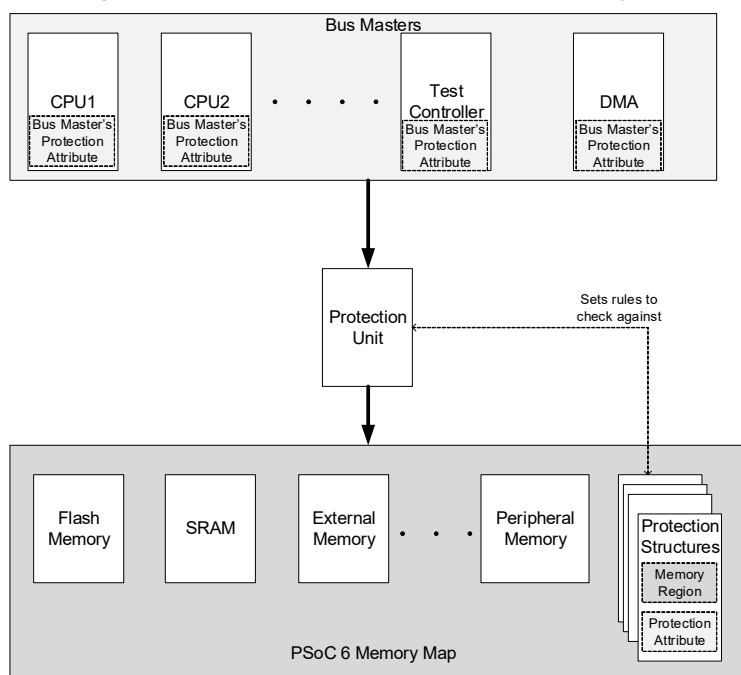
Bus Masters

CPU1
Bus Master's Protection Attribute

CPU2
Bus Master's Protection Attribute

Test Controller
Bus Master's Protection Attribute

DMA
Bus Master's Protection Attribute

Protection Unit

Sets rules to check against

Flash Memory

SRAM

External Memory

Peripheral Memory

Protection Structures
Memory Region
Protection Attribute

PSoC 6 Memory Map